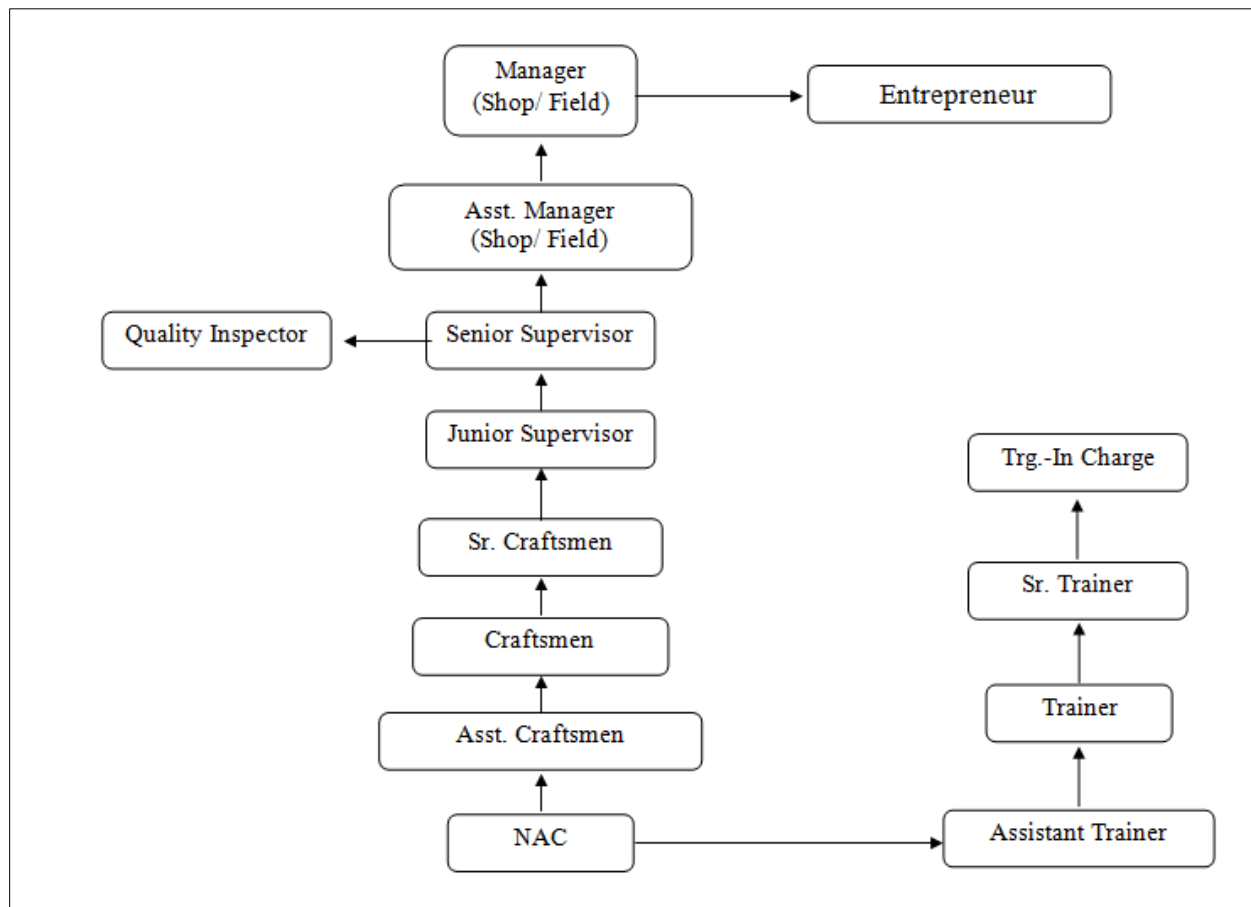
Manager (Shop/ Field)

Entrepreneur

Asst. Manager (Shop/ Field)

Quality Inspector

Senior Supervisor

Junior Supervisor

Trg.-In Charge

Sr. Craftsmen

Sr. Trainer

Craftsmen

Trainer

Asst. Craftsmen

NAC

Assistant Trainer